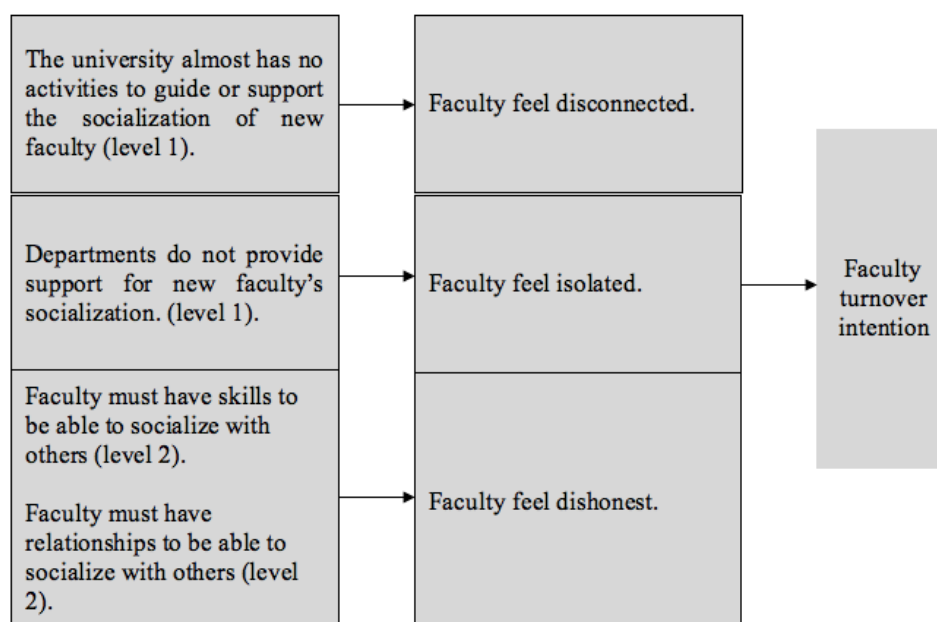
The university almost has no activities to guide or support the socialization of new faculty (level 1).

Faculty feel disconnected.

Departments do not provide support for new faculty's socialization. (level 1).

Faculty feel isolated.

Faculty turnover intention

Faculty must have skills to be able to socialize with others (level 2).

Faculty must have relationships to be able to socialize with others (level 2).

Faculty feel dishonest.